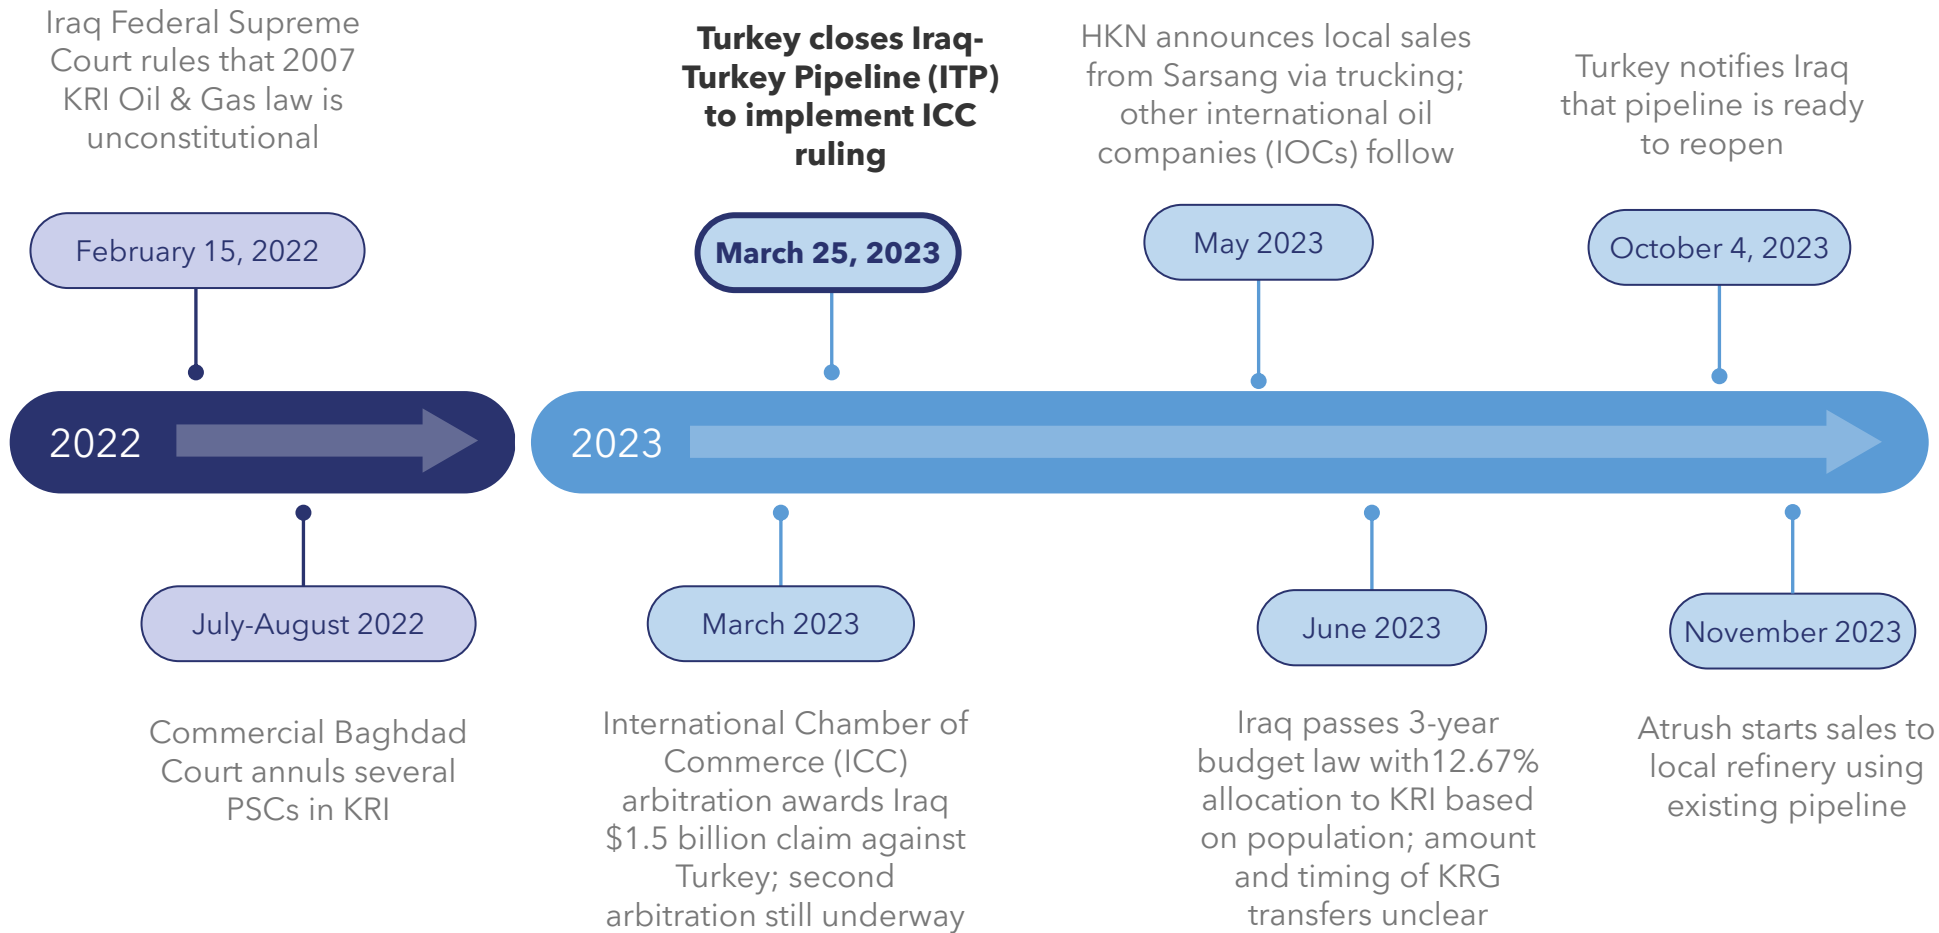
Iraq Federal Supreme Court rules that 2007 KRI Oil & Gas law is unconstitutional

February 15, 2022

**Turkey closes Iraq-Turkey Pipeline (ITP) to implement ICC ruling**

**March 25, 2023**

HKN announces local sales from Sarsang via trucking; other international oil companies (IOCs) follow

May 2023

Turkey notifies Iraq that pipeline is ready to reopen

October 4, 2023

2022

2023

July-August 2022

Commercial Baghdad Court annuls several PSCs in KRI

March 2023

International Chamber of Commerce (ICC) arbitration awards Iraq $1.5 billion claim against Turkey; second arbitration still underway

June 2023

Iraq passes 3-year budget law with12.67% allocation to KRI based on population; amount and timing of KRG transfers unclear

November 2023

Atrush starts sales to local refinery using existing pipeline